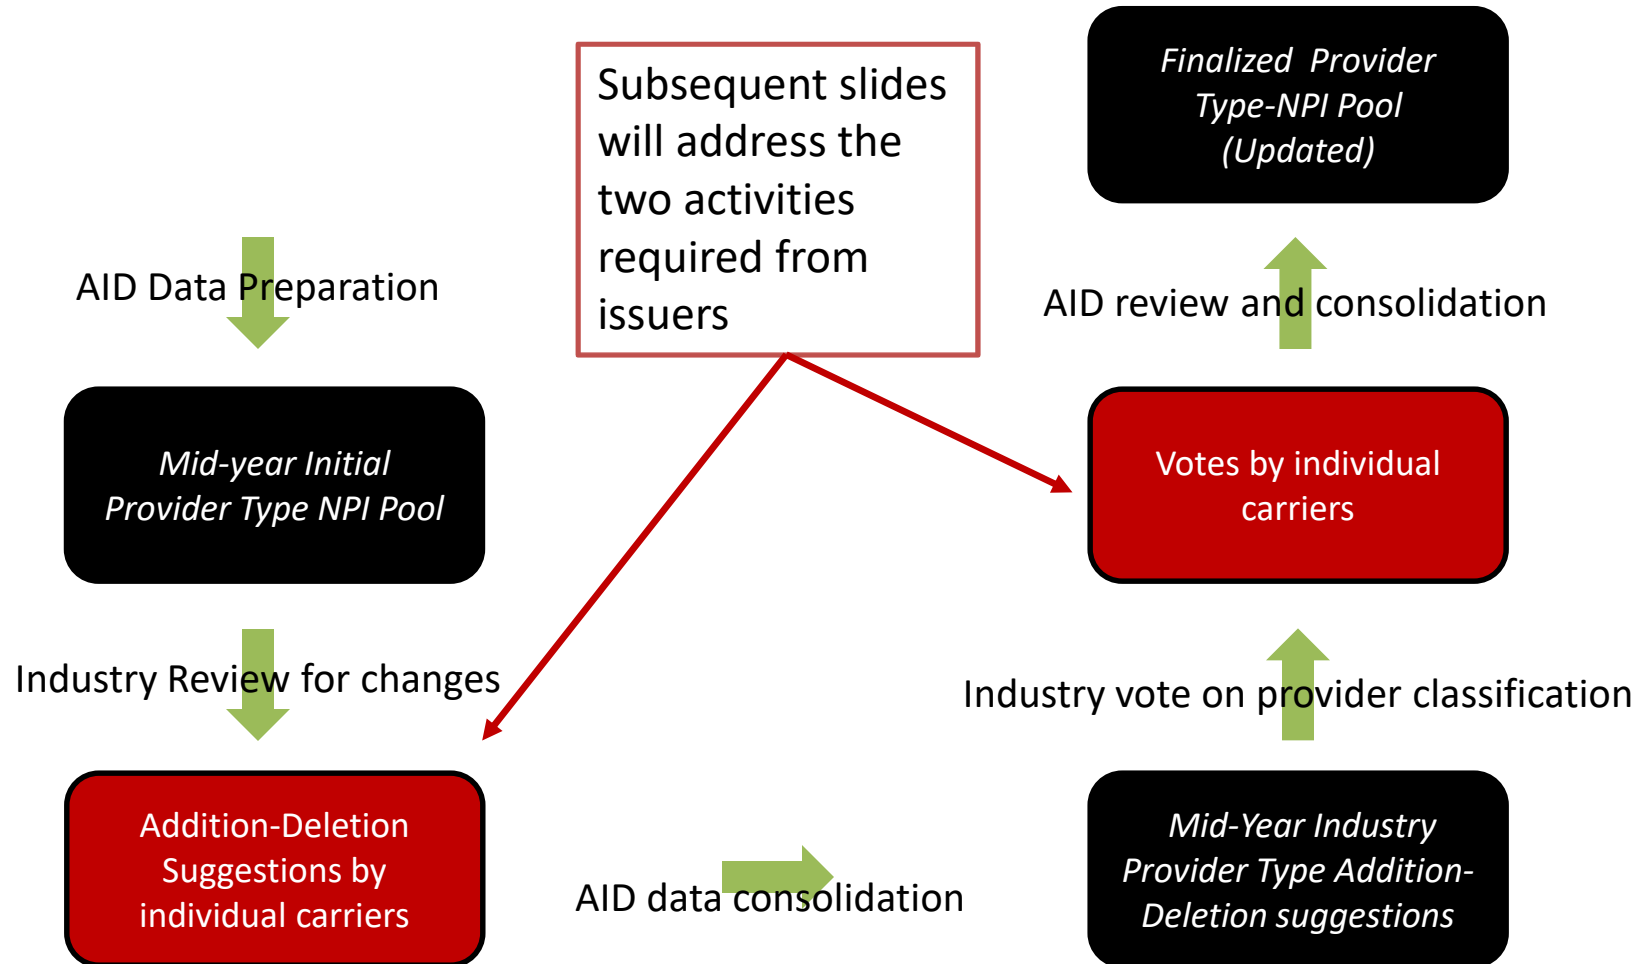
Subsequent slides will address the two activities required from issuers

Finalized Provider Type-NPI Pool (Updated)

AID Data Preparation

AID review and consolidation

Mid-year Initial Provider Type NPI Pool

Votes by individual carriers

Industry Review for changes

Industry vote on provider classification

Addition-Deletion Suggestions by individual carriers

AID data consolidation

Mid-Year Industry Provider Type Addition-Deletion suggestions